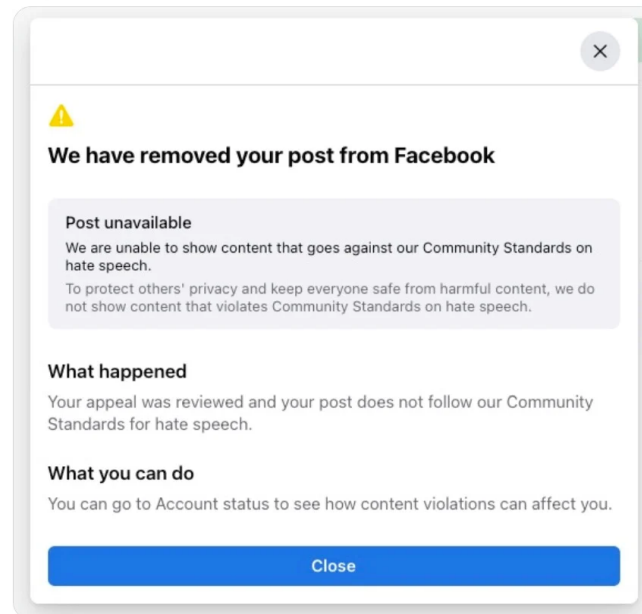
×

We have removed your post from Facebook

Post unavailable
We are unable to show content that goes against our Community Standards on hate speech.
To protect others' privacy and keep everyone safe from harmful content, we do not show content that violates Community Standards on hate speech.

What happened
Your appeal was reviewed and your post does not follow our Community Standards for hate speech.

What you can do
You can go to Account status to see how content violations can affect you.

Close